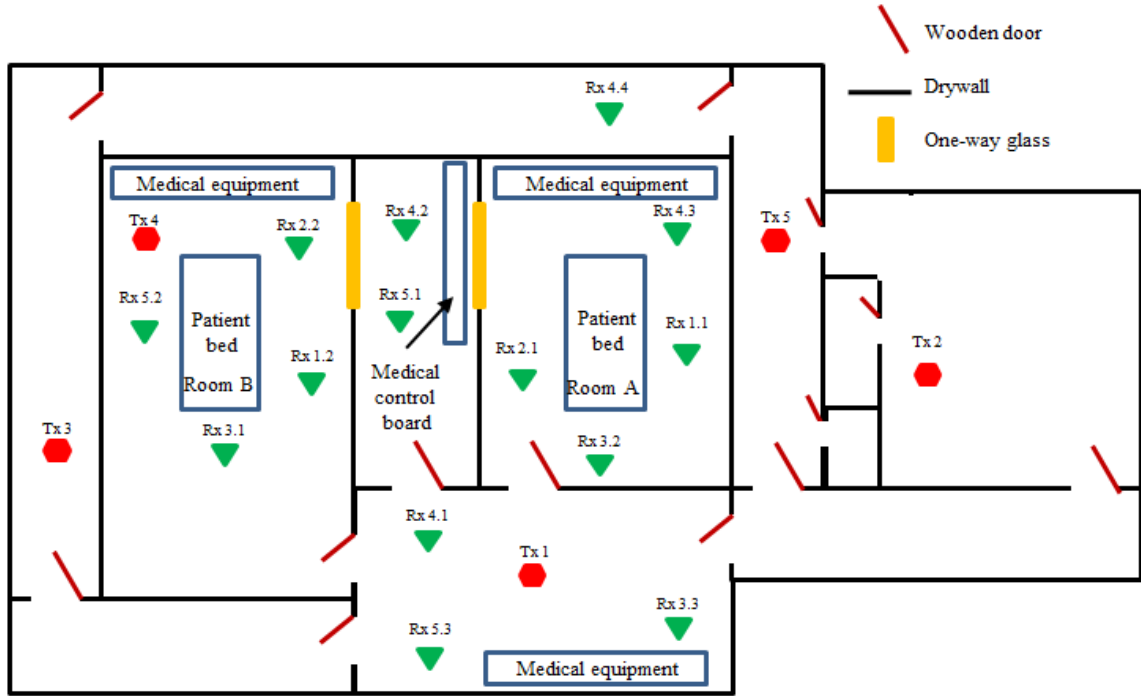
Wooden door
Drywall
One-way glass

Rx 4.4

Medical equipment
Medical equipment

Tx 4
Rx 2.2
Rx 4.2
Rx 4.3
Tx 5

Rx 5.2
Patient bed
Room B
Rx 5.1
Patient bed
Room A
Rx 1.1
Tx 2

Rx 1.2
Medical control board
Rx 2.1

Tx 3
Rx 3.1
Rx 3.2

Rx 4.1
Tx 1

Rx 3.3
Rx 5.3
Medical equipment